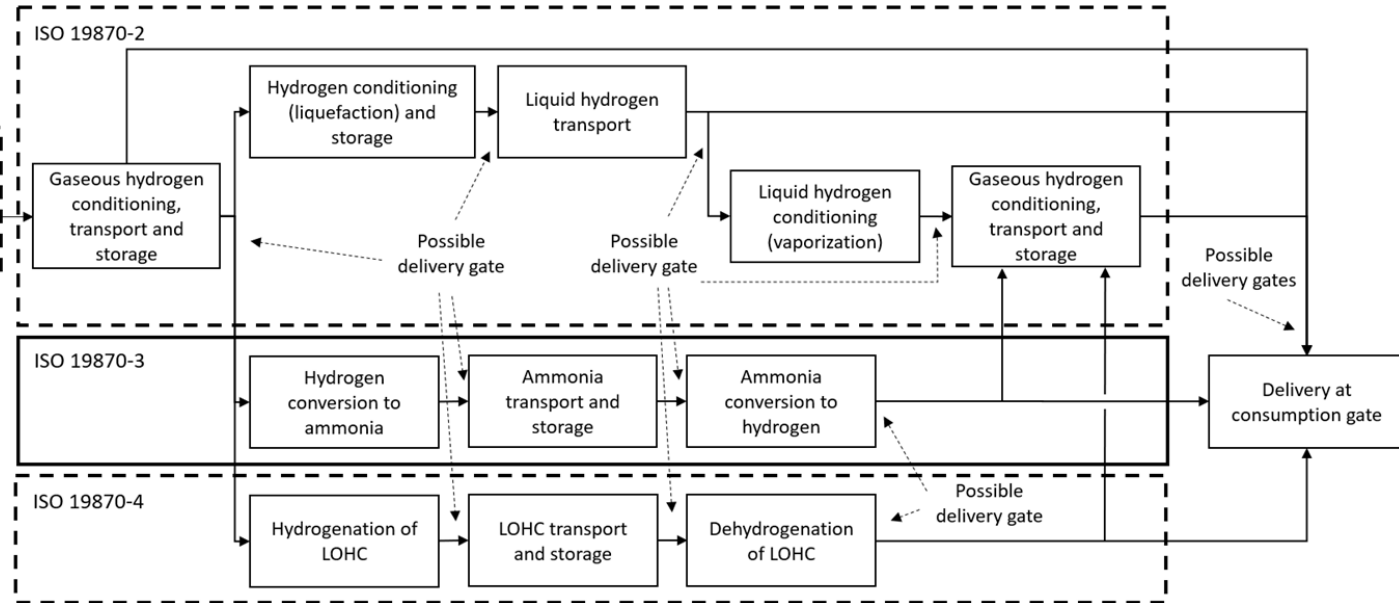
ISO 19870-2

Gaseous hydrogen conditioning, transport and storage

Hydrogen conditioning (liquefaction) and storage

Liquid hydrogen transport

Liquid hydrogen conditioning (vaporization)

Gaseous hydrogen conditioning, transport and storage

Possible delivery gate

Possible delivery gate

Possible delivery gates

ISO 19870-3

Hydrogen conversion to ammonia

Ammonia transport and storage

Ammonia conversion to hydrogen

Delivery at consumption gate

ISO 19870-4

Hydrogenation of LOHC

LOHC transport and storage

Dehydrogenation of LOHC

Possible delivery gate